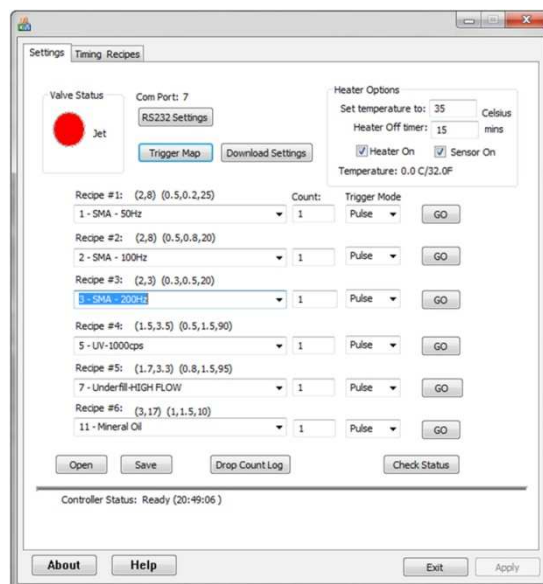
Settings | Timing Recipes

Valve Status

Jet

Com Port: 7

RS232 Settings

Trigger Map

Download Settings

Heater Options

Set temperature to: 35 Celsius

Heater Off timer: 15 mins

Heater On

Sensor On

Temperature: 0.0 C/32.0F

Recipe #1: (2,8) (0.5,0.2,25)

1 - SMA - 50Hz

Count: 1

Trigger Mode

Pulse

GO

Recipe #2: (2,8) (0.5,0.8,20)

2 - SMA - 100Hz

1

Pulse

GO

Recipe #3: (2,3) (0.3,0.5,20)

3 - SMA - 200Hz

1

Pulse

GO

Recipe #4: (1.5,3.5) (0.5,1.5,90)

5 - UV-1000cps

1

Pulse

GO

Recipe #5: (1.7,3.3) (0.8,1.5,95)

7 - Underfill-HIGH FLOW

1

Pulse

GO

Recipe #6: (3,17) (1,1.5,10)

11 - Mineral Oil

1

Pulse

GO

Open

Save

Drop Count Log

Check Status

Controller Status: Ready (20:49:06 )

About

Help

Exit

Apply